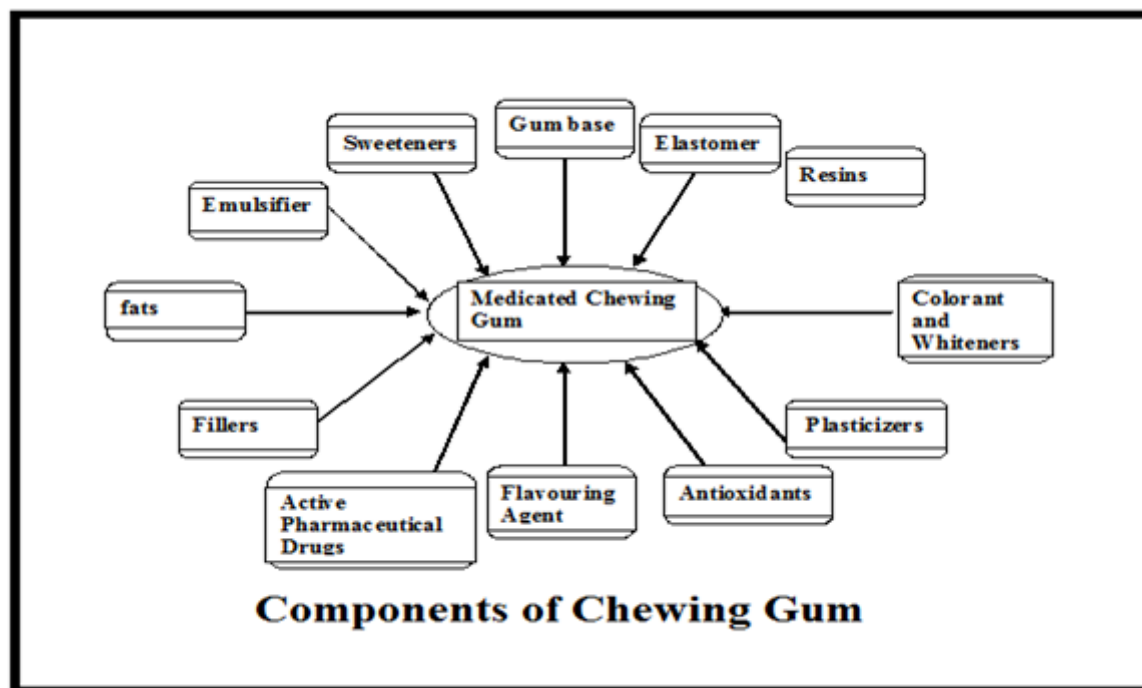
Sweeteners

Gum base

Elastomer

Resins

Emulsifier

fats

Medicated Chewing Gum

Colorant and Whiteners

Fillers

Plasticizers

Active Pharmaceutical Drugs

Flavouring Agent

Antioxidants

Components of Chewing Gum